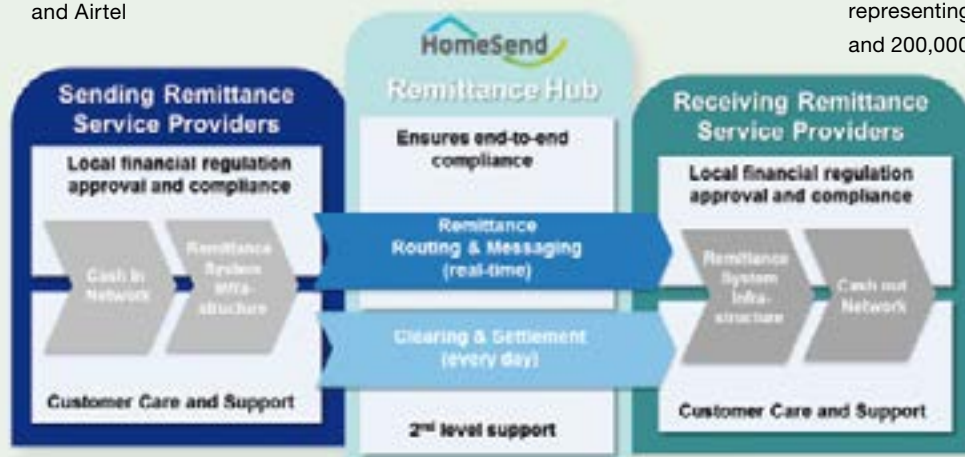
and Airtel

representing

and 200,000

HomeSend

Sending Remittance Service Providers

Local financial regulation approval and compliance

Cash in Network

Remittance System Infrastructure

Customer Care and Support

Remittance Hub

Ensures end-to-end compliance

Remittance Routing & Messaging (real-time)

Clearing & Settlement (every day)

2nd level support

Receiving Remittance Service Providers

Local financial regulation approval and compliance

Remittance System Infrastructure

Cash out Network

Customer Care and Support